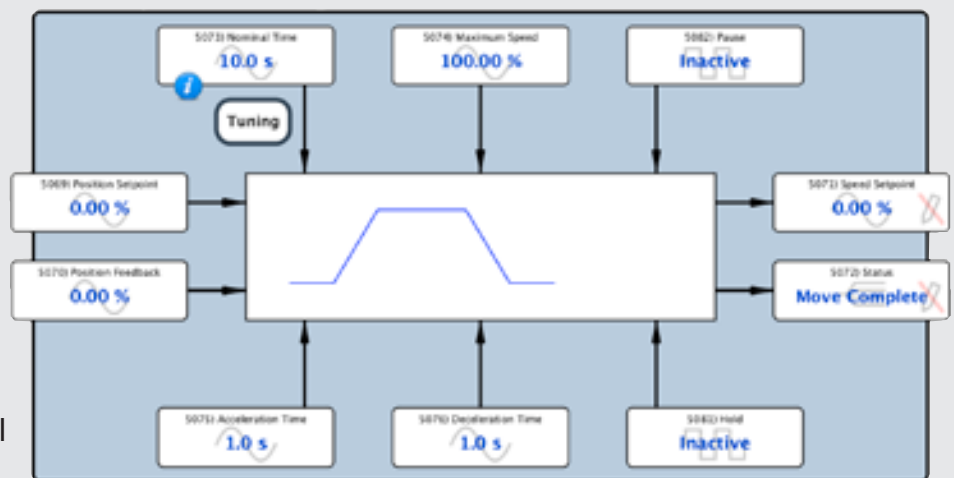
5073) Nominal Time
10.0 s

5074) Maximum Speed
100.00 %

5082) Pause
Inactive

Tuning

5069) Position Setpoint
0.00 %

5070) Position Feedback
0.00 %

5071) Speed Setpoint
0.00 %

5072) Status
Move Complete

5075) Acceleration Time
1.0 s

5076) Deceleration Time
1.0 s

5083) Hold
Inactive

l